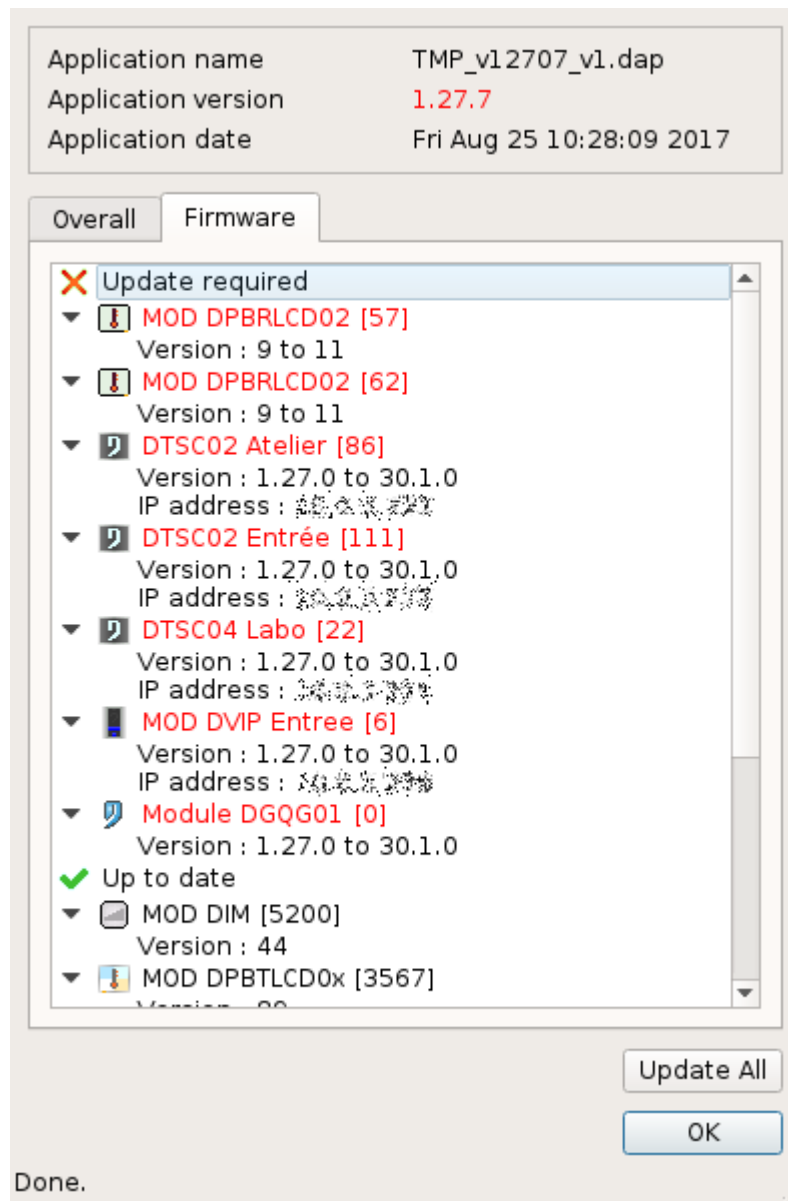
Application name TMP_v12707_v1.dap
Application version 1.27.7
Application date Fri Aug 25 10:28:09 2017

Overall Firmware

Update required
MOD DPBRLCD02 [57]
Version : 9 to 11
MOD DPBRLCD02 [62]
Version : 9 to 11
DTSC02 Atelier [86]
Version : 1.27.0 to 30.1.0
IP address : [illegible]
DTSC02 Entrée [111]
Version : 1.27.0 to 30.1.0
IP address : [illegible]
DTSC04 Labo [22]
Version : 1.27.0 to 30.1.0
IP address : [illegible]
MOD DVIP Entree [6]
Version : 1.27.0 to 30.1.0
IP address : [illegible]
Module DGQG01 [0]
Version : 1.27.0 to 30.1.0
Up to date
MOD DIM [5200]
Version : 44
MOD DPBTLCD0x [3567]
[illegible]

Update All
OK
Done.